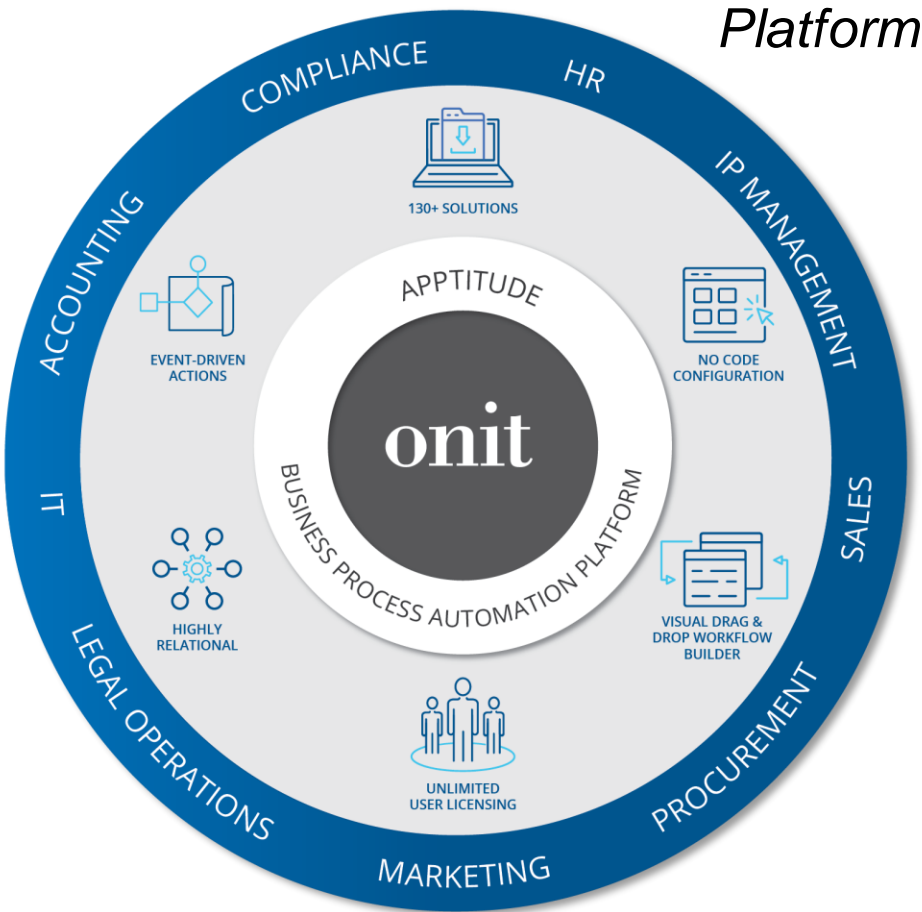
Platform

COMPLIANCE
HR
IP MANAGEMENT
SALES
PROCUREMENT
MARKETING
LEGAL OPERATIONS
IT
ACCOUNTING

130+ SOLUTIONS

NO CODE CONFIGURATION

VISUAL DRAG & DROP WORKFLOW BUILDER

UNLIMITED USER LICENSING

HIGHLY RELATIONAL

EVENT-DRIVEN ACTIONS

APPTITUDE

onit

BUSINESS PROCESS AUTOMATION PLATFORM